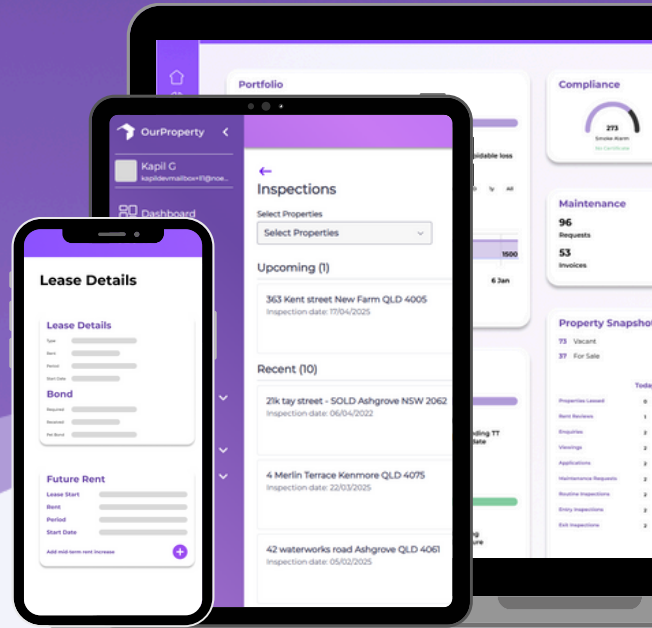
Portfolio

Compliance

273
Smoke Alarm

Maintenance
96
Requests
53
Invoices

Property Snapshot
73 Vacant
37 For Sale

Properties Leased 0
Rent Reviews 1
Enquiries 2
Viewings 2
Applications 2
Maintenance Requests 2
Routine Inspections 2
Entry Inspections 2
Exit Inspections 2

1500
6 Jan

OurProperty
Kapil G
kapildevmailbox+11@noe...
Dashboard

Inspections
Select Properties
Select Properties

Upcoming (1)
363 Kent street New Farm QLD 4005
Inspection date: 17/04/2025

Recent (10)
21k tay street - SOLD Ashgrove NSW 2062
Inspection date: 06/04/2022

4 Merlin Terrace Kenmore QLD 4075
Inspection date: 22/03/2025

42 waterworks road Ashgrove QLD 4061
Inspection date: 05/02/2025

Lease Details

Lease Details
Type
Rent
Period
Start Date

Bond
Required
Received
Pet Bond

Future Rent
Lease Start
Rent
Period
Start Date
Add mid-term rent increase